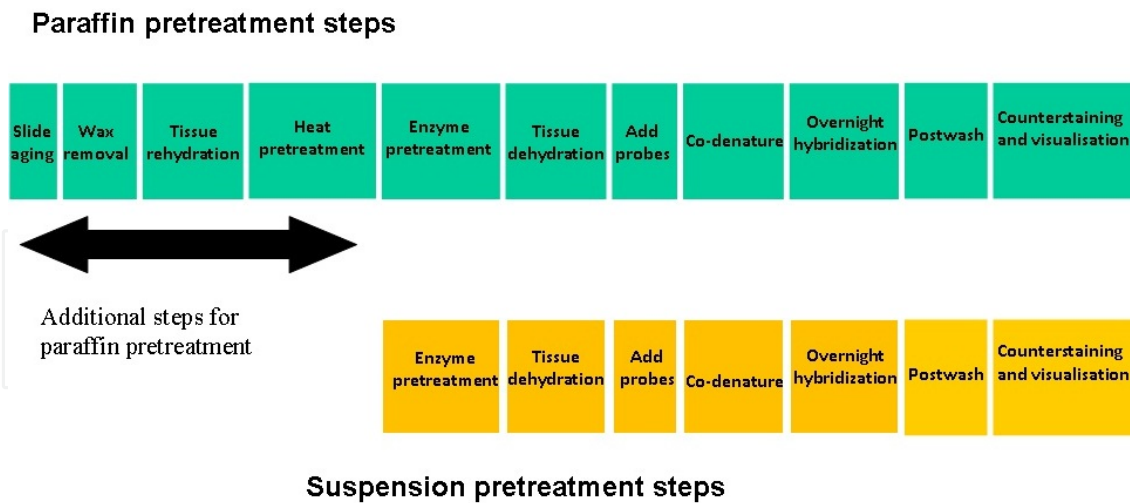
Paraffin pretreatment steps

Slide aging

Wax removal

Tissue rehydration

Heat pretreatment

Enzyme pretreatment

Tissue dehydration

Add probes

Co-denature

Overnight hybridization

Postwash

Counterstaining and visualisation

Additional steps for paraffin pretreatment

Enzyme pretreatment

Tissue dehydration

Add probes

Co-denature

Overnight hybridization

Postwash

Counterstaining and visualisation

Suspension pretreatment steps